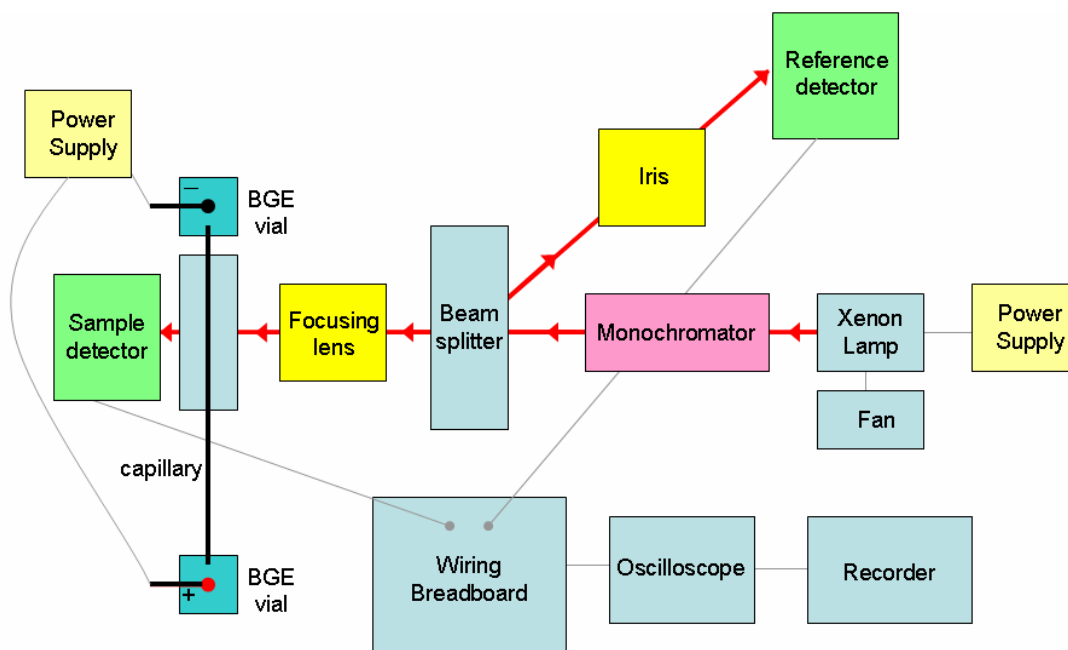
Reference detector

Power Supply

Iris

—

BGE vial

Sample detector

Focusing lens

Beam splitter

Monochromator

Xenon Lamp

Power Supply

Fan

capillary

Wiring Breadboard

Oscilloscope

Recorder

+

BGE vial